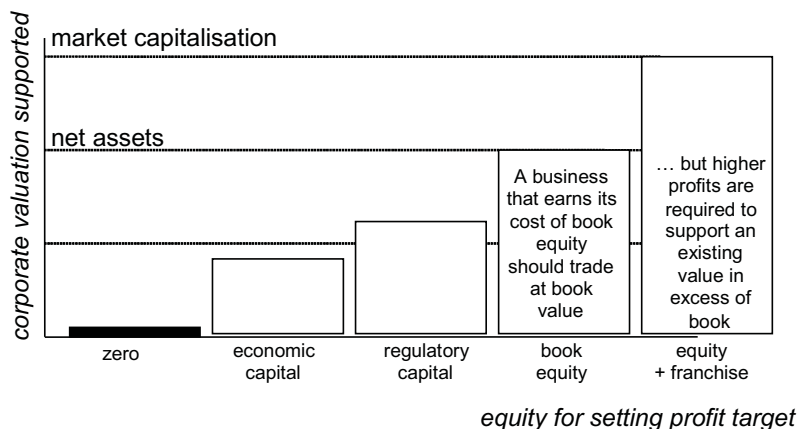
corporate valuation supported

market capitalisation

net assets

A business that earns its cost of book equity should trade at book value

… but higher profits are required to support an existing value in excess of book

zero

economic capital

regulatory capital

book equity

equity + franchise

equity for setting profit target